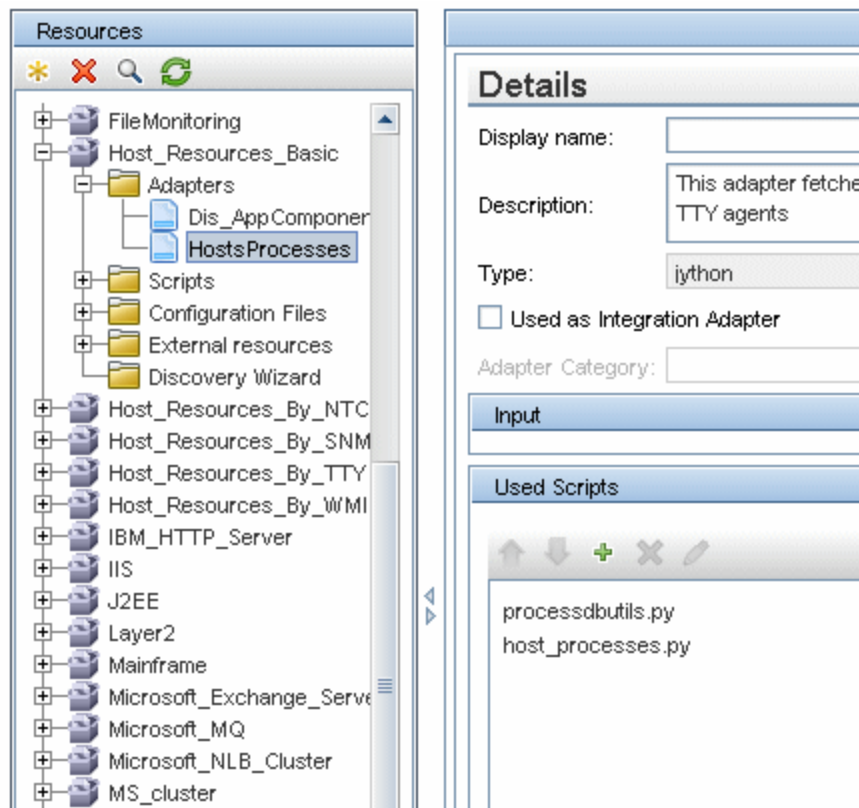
Resources

FileMonitoring
Host_Resources_Basic
Adapters
Dis_AppComponer
HostsProcesses
Scripts
Configuration Files
External resources
Discovery Wizard
Host_Resources_By_NTC
Host_Resources_By_SNM
Host_Resources_By_TTY
Host_Resources_By_WMI
IBM_HTTP_Server
IIS
J2EE
Layer2
Mainframe
Microsoft_Exchange_Serve
Microsoft_MQ
Microsoft_NLB_Cluster
MS_cluster

Details
Display name:
Description: This adapter fetche TTY agents
Type: jython
Used as Integration Adapter
Adapter Category:
Input
Used Scripts
processdbutils.py
host_processes.py